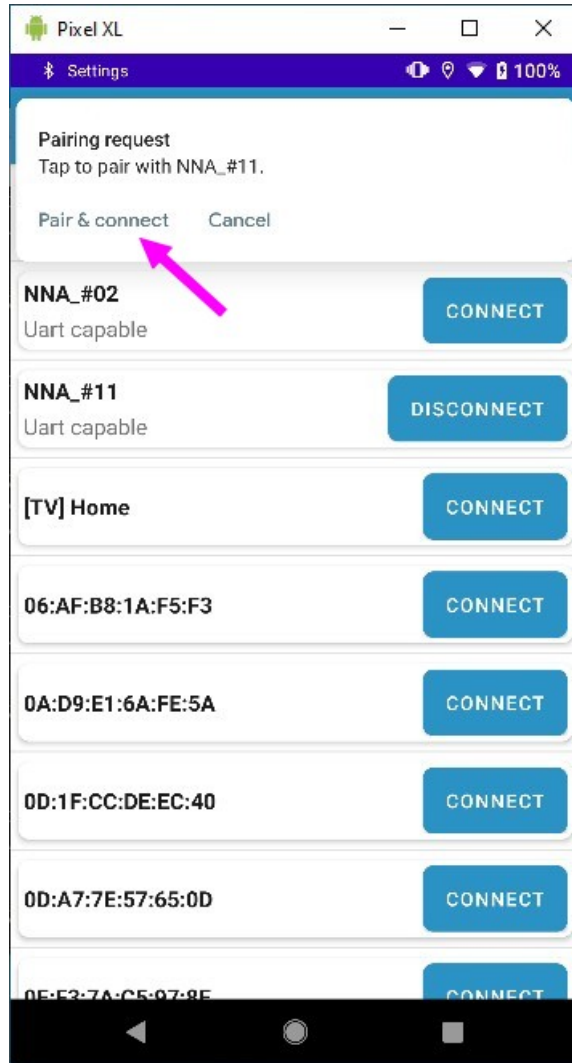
Pixel XL

Settings 100%

Pairing request
Tap to pair with NNA_#11.

Pair & connect Cancel

NNA_#02
Uart capable
CONNECT

NNA_#11
Uart capable
DISCONNECT

[TV] Home
CONNECT

06:AF:B8:1A:F5:F3
CONNECT

0A:D9:E1:6A:FE:5A
CONNECT

0D:1F:CC:DE:EC:40
CONNECT

0D:A7:7E:57:65:0D
CONNECT

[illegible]
CONNECT